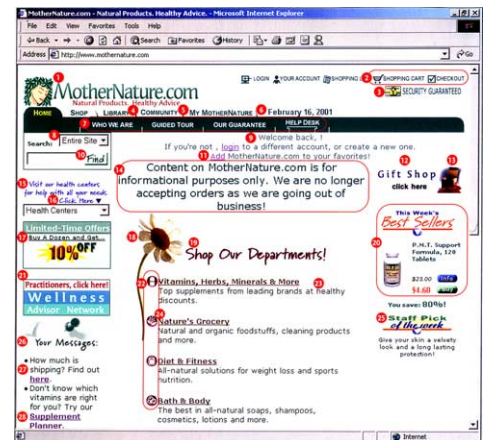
MotherNature.com - Natural Products. Healthy Advice. - Microsoft Internet Explorer

File Edit View Favorites Tools Help

Back Search Favorites History

Address http://www.mothernature.com Go

1 MotherNature.com Natural Products. Healthy Advice.

LOGIN YOUR ACCOUNT SHOPPING 2 SHOPPING CART CHECKOUT

3 SECURITY GUARANTEED

HOME SHOP LIBRARY 4 COMMUNITY 5 MY MOTHERNATURE 6 February 16, 2001

7 WHO WE ARE GUIDED TOUR OUR GUARANTEE HELP DESK

8 Search: Entire Site 10 Find

9 Welcome back, !
If you're not , login to a different account, or create a new one.
11 Add MotherNature.com to your favorites!

14 Content on MotherNature.com is for informational purposes only. We are no longer accepting orders as we are going out of business!

12 Gift Shop click here 13

15 Visit our health centers for help with all your needs. 16 Click Here
Health Centers

17 Limited-Time Offers
Buy A Dozen and Get... 10% OFF

18 19 Shop Our Departments!

21 Practitioners, click here!
Wellness Advisor Network

22 Vitamins, Herbs, Minerals & More 23
Top supplements from leading brands at healthy discounts.

24 Nature's Grocery
Natural and organic foodstuffs, cleaning products and more.

Diet & Fitness
All-natural solutions for weight loss and sports nutrition.

Bath & Body
The best in all-natural soaps, shampoos, cosmetics, lotions and more.

This Week's Best Sellers
20 P.N.T. Support Formula, 120 Tablets
$23.00
$4.60
You save: 80%!

25 Staff Pick of the week
Give your skin a velvety look and a long lasting protection!

26 Your Messages:
27 • How much is shipping? Find out here.
• Don't know which vitamins are right for you? Try our 28 Supplement Planner.

Internet